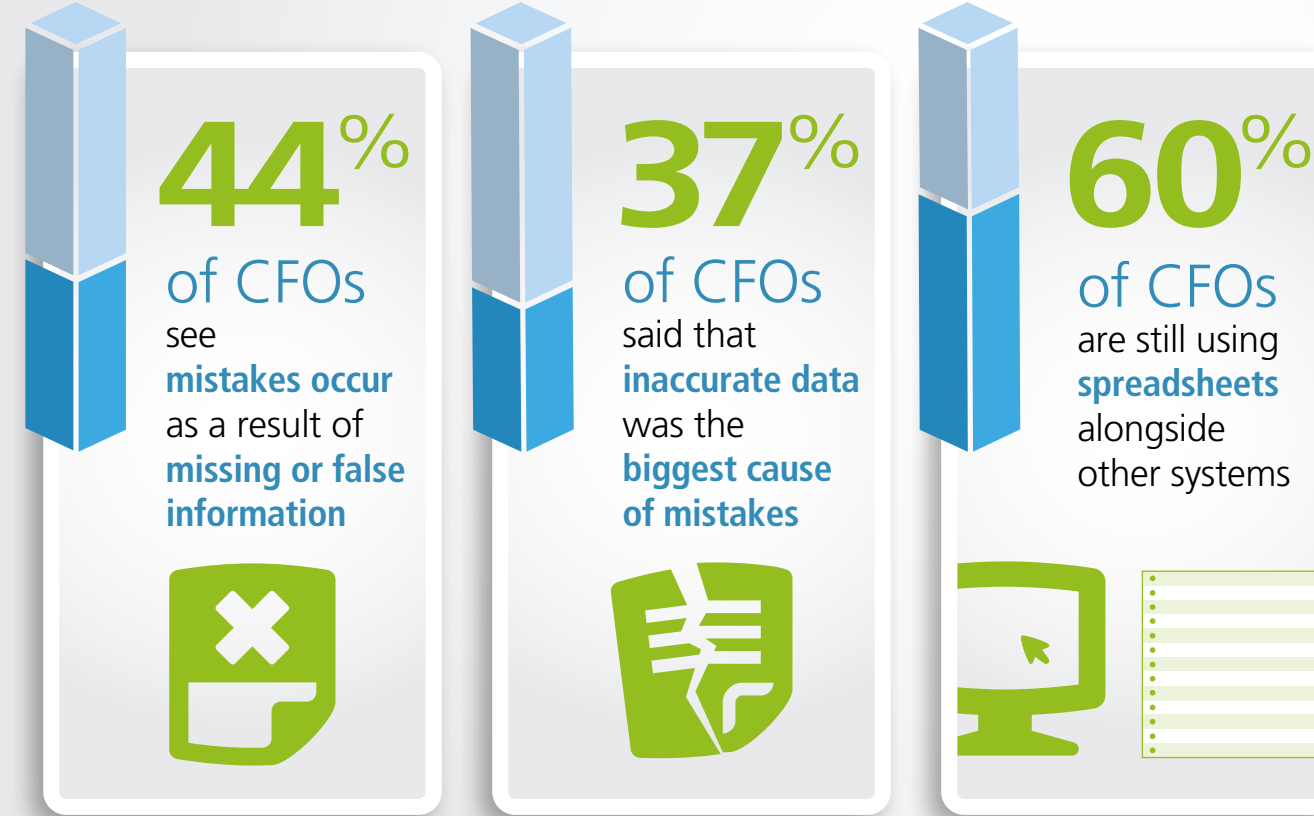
44%

of CFOs

see mistakes occur as a result of missing or false information

37%

of CFOs

said that inaccurate data was the biggest cause of mistakes

60%

of CFOs

are still using spreadsheets alongside other systems